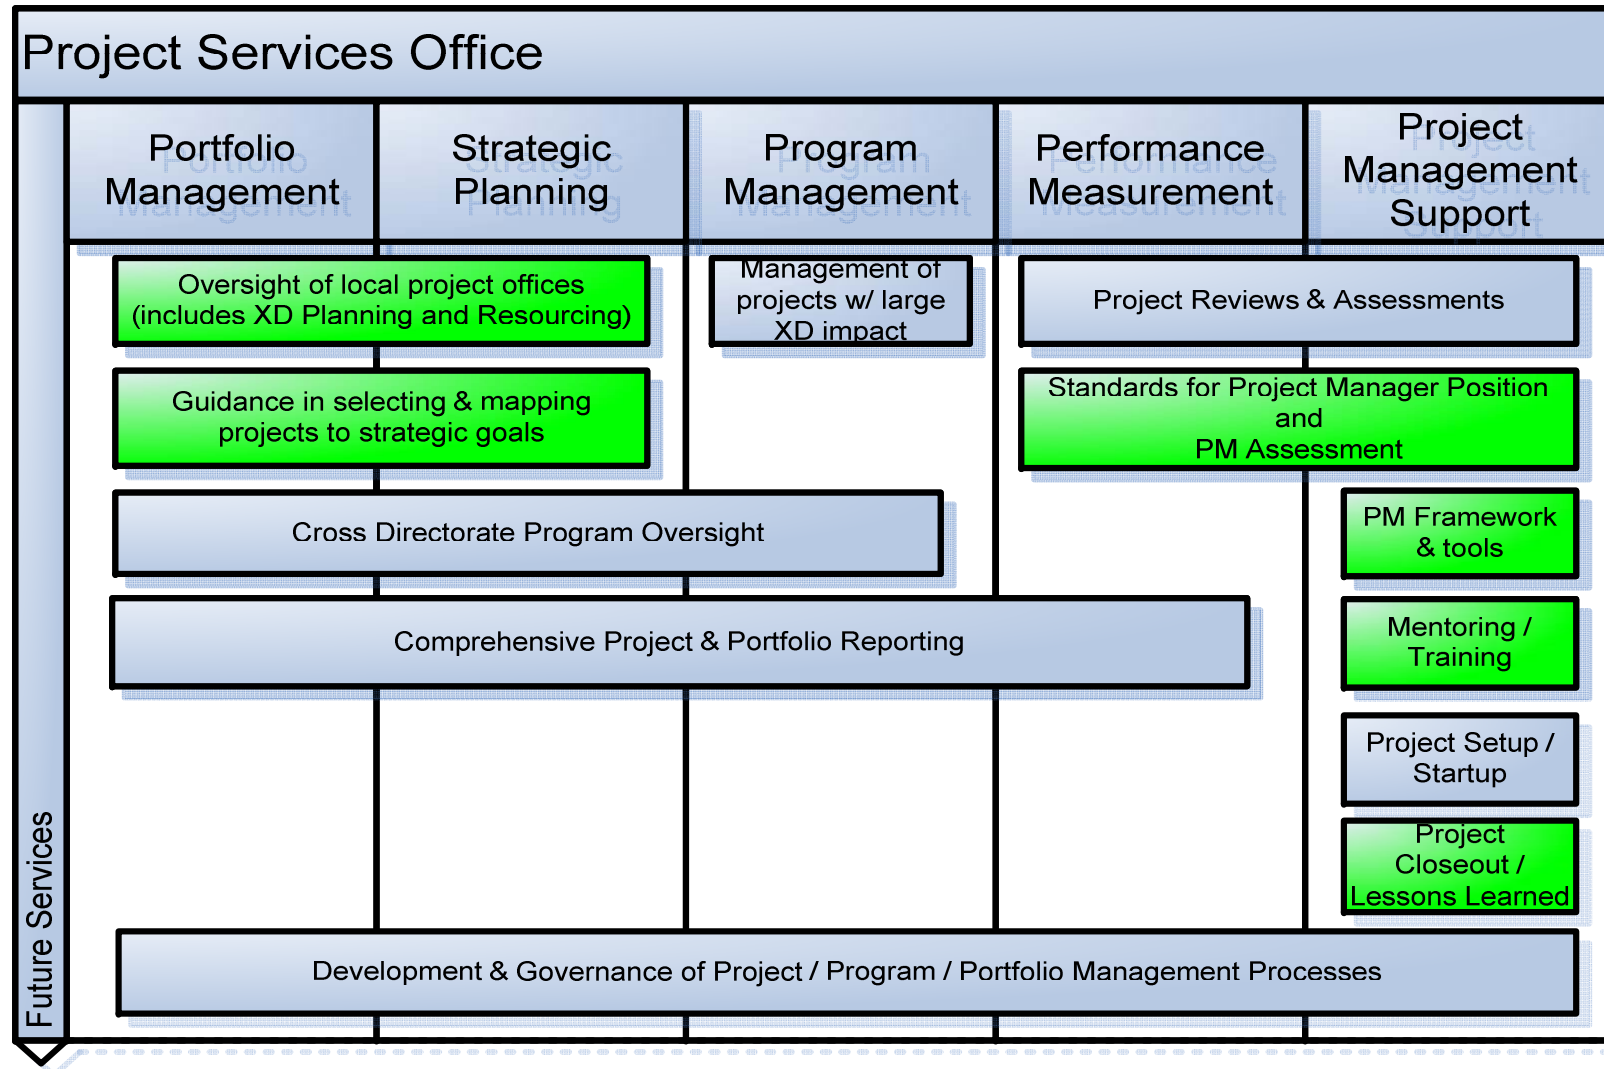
Project Services Office

Portfolio Management

Strategic Planning

Program Management

Performance Measurement

Project Management Support

Oversight of local project offices (includes XD Planning and Resourcing)

Management of projects w/ large XD impact

Project Reviews & Assessments

Guidance in selecting & mapping projects to strategic goals

Standards for Project Manager Position and PM Assessment

PM Framework & tools

Cross Directorate Program Oversight

Mentoring / Training

Comprehensive Project & Portfolio Reporting

Project Setup / Startup

Project Closeout / Lessons Learned

Development & Governance of Project / Program / Portfolio Management Processes

Future Services